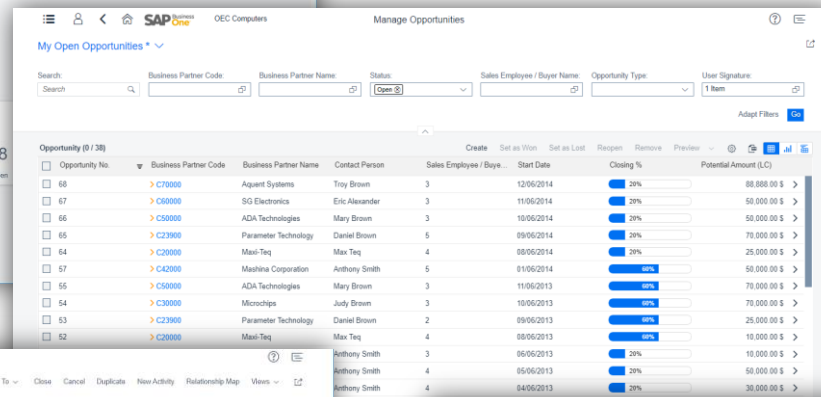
SAP Business One OEC Computers Manage Opportunities

My Open Opportunities *

Search:
Search
Business Partner Code:
Business Partner Name:
Status:
Open
Sales Employee / Buyer Name:
Opportunity Type:
User Signature:
1 Item

Adapt Filters Go

Opportunity (0 / 38)
Create Set as Won Set as Lost Reopen Remove Preview

| Opportunity No. | Business Partner Code | Business Partner Name | Contact Person | Sales Employee / Buye... | Start Date | Closing % | Potential Amount (LC) |
|---|---|---|---|---|---|---|---|
| 68 | C70000 | Aquent Systems | Troy Brown | 3 | 12/06/2014 | 20% | 88,888.00 $ |
| 67 | C60000 | SG Electronics | Eric Alexander | 3 | 11/06/2014 | 20% | 50,000.00 $ |
| 66 | C50000 | ADA Technologies | Mary Brown | 3 | 10/06/2014 | 20% | 50,000.00 $ |
| 65 | C23900 | Parameter Technology | Daniel Brown | 5 | 09/06/2014 | 20% | 70,000.00 $ |
| 64 | C20000 | Maxi-Teq | Max Teq | 4 | 08/06/2014 | 20% | 25,000.00 $ |
| 57 | C42000 | Mashina Corporation | Anthony Smith | 5 | 01/06/2014 | 60% | 50,000.00 $ |
| 55 | C50000 | ADA Technologies | Mary Brown | 3 | 11/06/2013 | 60% | 70,000.00 $ |
| 54 | C30000 | Microchips | Judy Brown | 3 | 10/06/2013 | 60% | 50,000.00 $ |
| 53 | C23900 | Parameter Technology | Daniel Brown | 2 | 09/06/2013 | 60% | 70,000.00 $ |
| 52 | C20000 | Maxi-Teq | Max Teq | 4 | 08/06/2013 | 60% | 10,000.00 $ |
| | | | Anthony Smith | 3 | 06/06/2013 | 20% | 10,000.00 $ |
| | | | Anthony Smith | 4 | 05/06/2013 | 20% | 50,000.00 $ |
| | | | Anthony Smith | 4 | 04/06/2013 | 20% | 30,000.00 $ |

To Close Cancel Duplicate New Activity Relationship Map Views